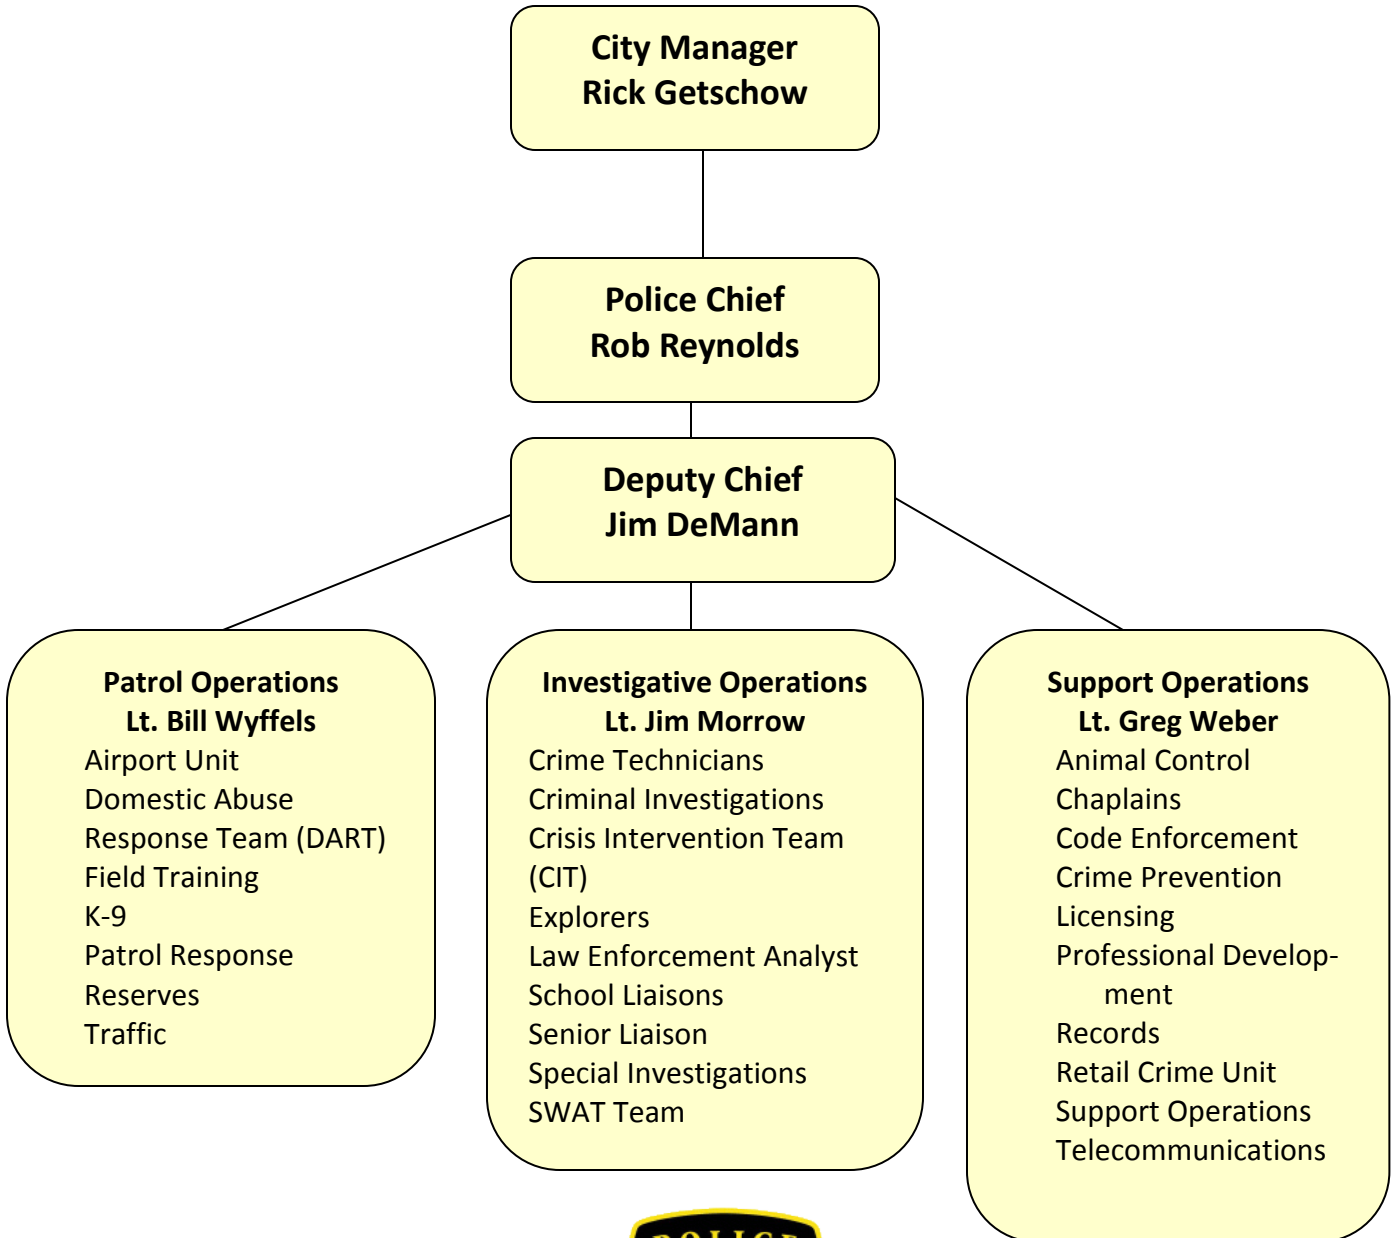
City Manager
Rick Getschow

Police Chief
Rob Reynolds

Deputy Chief
Jim DeMann

Patrol Operations
Lt. Bill Wyffels
Airport Unit
Domestic Abuse
Response Team (DART)
Field Training
K-9
Patrol Response
Reserves
Traffic

Investigative Operations
Lt. Jim Morrow
Crime Technicians
Criminal Investigations
Crisis Intervention Team (CIT)
Explorers
Law Enforcement Analyst
School Liaisons
Senior Liaison
Special Investigations
SWAT Team

Support Operations
Lt. Greg Weber
Animal Control
Chaplains
Code Enforcement
Crime Prevention
Licensing
Professional Development
Records
Retail Crime Unit
Support Operations
Telecommunications

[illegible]